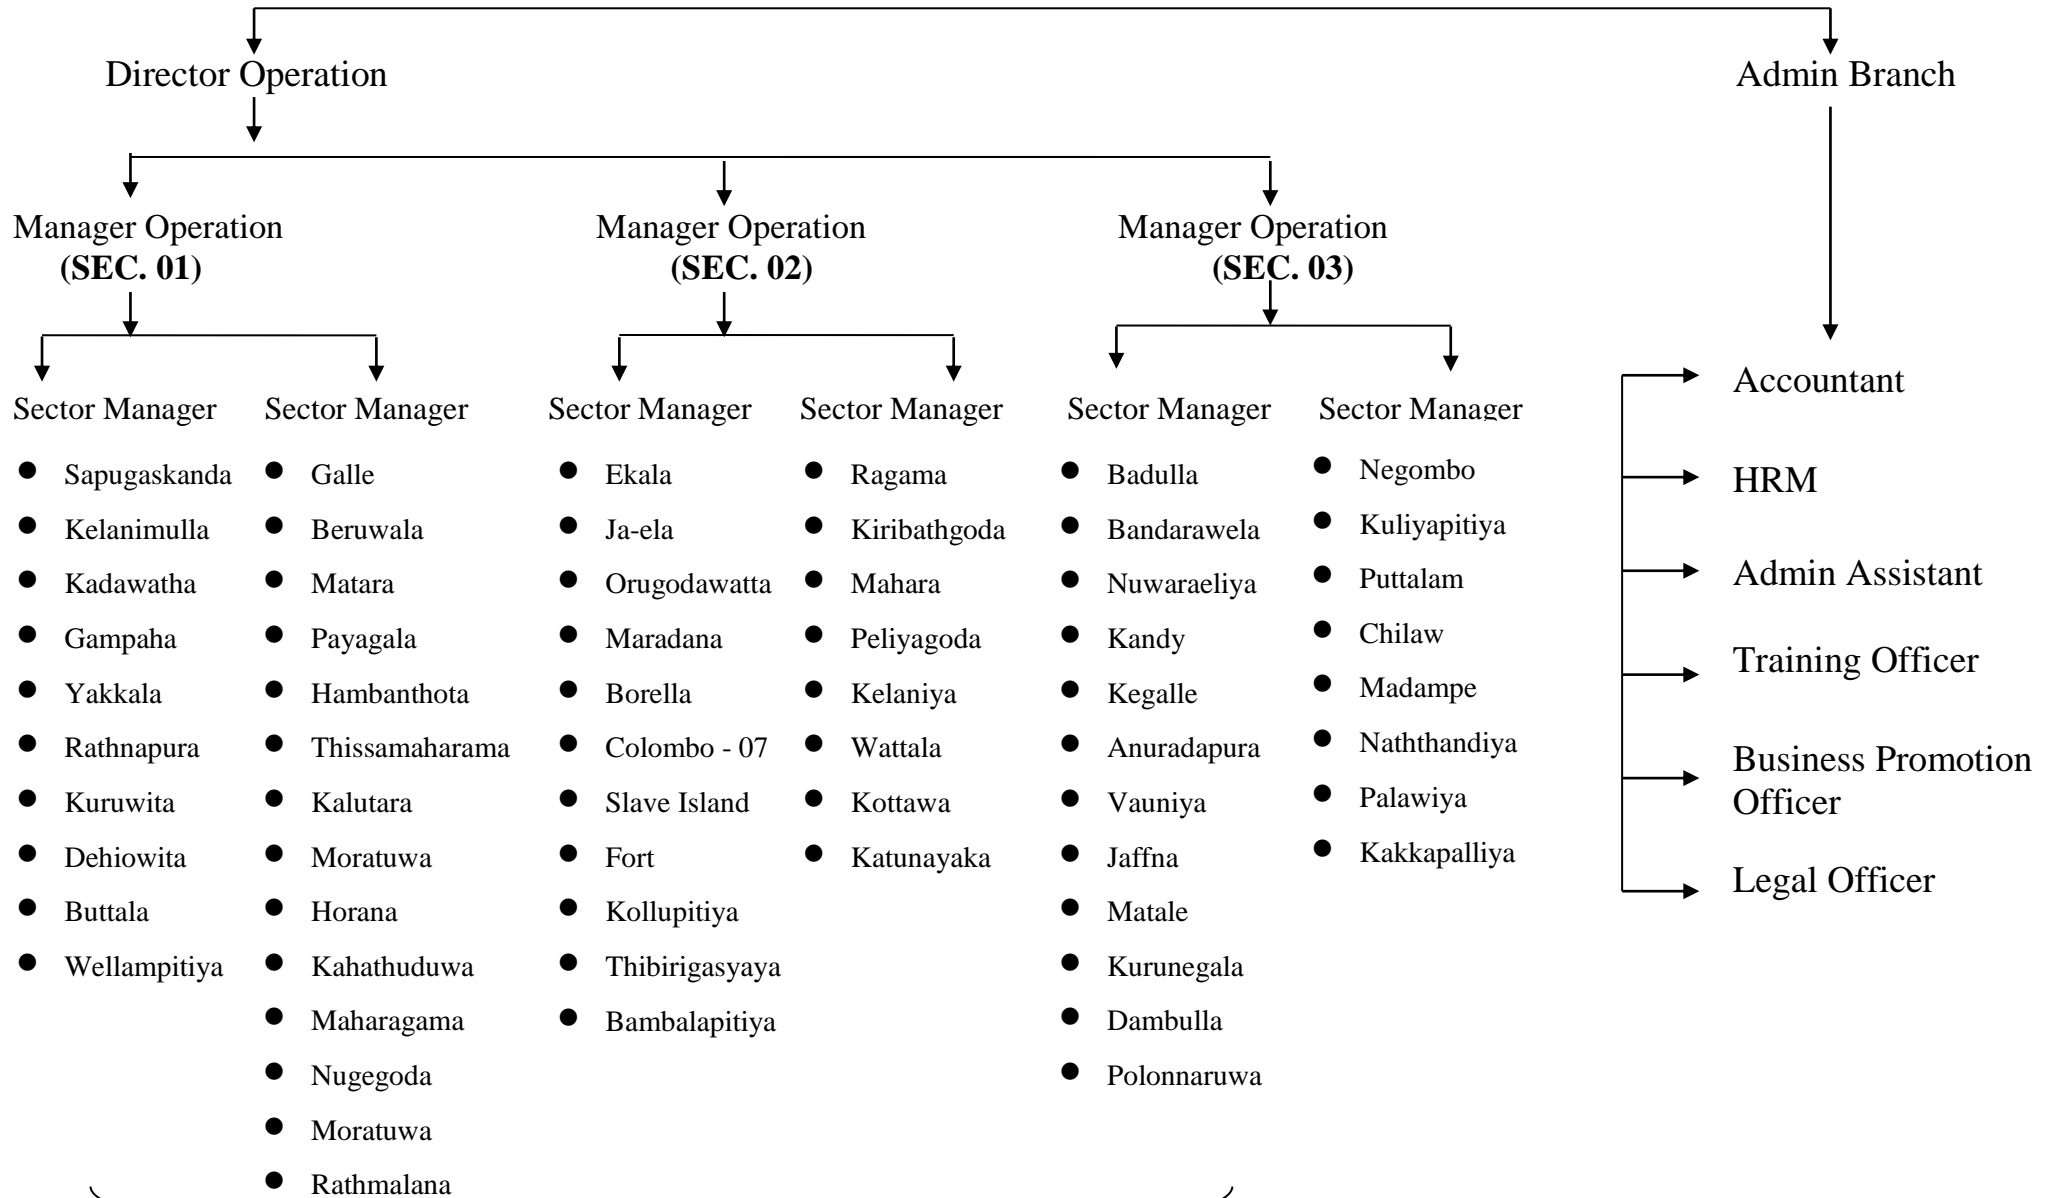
Director Operation

Admin Branch

Manager Operation
(SEC. 01)

Manager Operation
(SEC. 02)

Manager Operation
(SEC. 03)

Sector Manager
- Sapugaskanda
- Kelanimulla
- Kadawatha
- Gampaha
- Yakkala
- Rathnapura
- Kuruwita
- Dehiowita
- Buttala
- Wellampitiya

Sector Manager
- Galle
- Beruwala
- Matara
- Payagala
- Hambanthota
- Thissamaharama
- Kalutara
- Moratuwa
- Horana
- Kahathuduwa
- Maharagama
- Nugegoda
- Moratuwa
- Rathmalana

Sector Manager
- Ekala
- Ja-ela
- Orugodawatta
- Maradana
- Borella
- Colombo - 07
- Slave Island
- Fort
- Kollupitiya
- Thibirigasyaya
- Bambalapitiya

Sector Manager
- Ragama
- Kiribathgoda
- Mahara
- Peliyagoda
- Kelaniya
- Wattala
- Kottawa
- Katunayaka

Sector Manager
- Badulla
- Bandarawela
- Nuwaraeliya
- Kandy
- Kegalle
- Anuradapura
- Vauniya
- Jaffna
- Matale
- Kurunegala
- Dambulla
- Polonnaruwa

Sector Manager
- Negombo
- Kuliyapitiya
- Puttalam
- Chilaw
- Madampe
- Naththandiya
- Palawiya
- Kakkapalliya

Accountant
HRM
Admin Assistant
Training Officer
Business Promotion Officer
Legal Officer